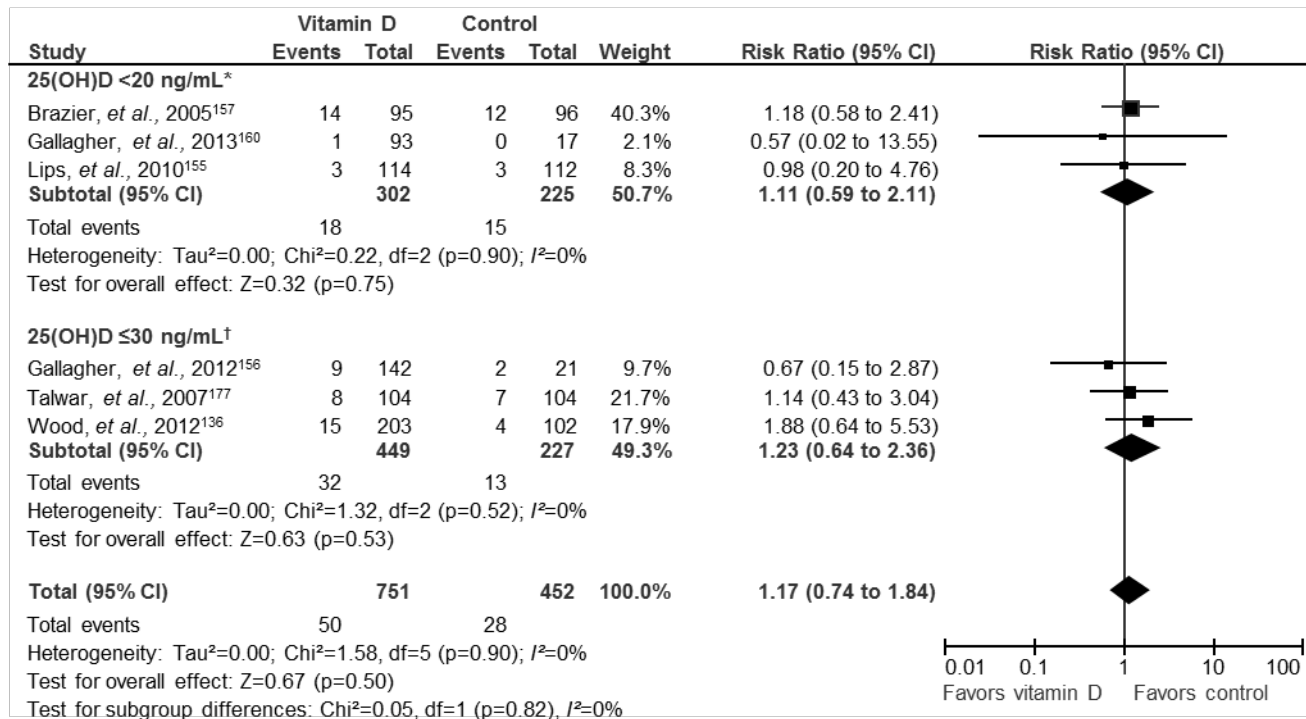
| Study | Vitamin D Events | Vitamin D Total | Control Events | Control Total | Weight | Risk Ratio (95% CI) | Risk Ratio (95% CI) |
|---|---|---|---|---|---|---|---|
| **25(OH)D <20 ng/mL*** | | | | | | | |
| Brazier, *et al.,* 2005$^{157}$ | 14 | 95 | 12 | 96 | 40.3% | 1.18 (0.58 to 2.41) | |
| Gallagher, *et al.,* 2013$^{160}$ | 1 | 93 | 0 | 17 | 2.1% | 0.57 (0.02 to 13.55) | |
| Lips, *et al.,* 2010$^{155}$ | 3 | 114 | 3 | 112 | 8.3% | 0.98 (0.20 to 4.76) | |
| **Subtotal (95% CI)** | | **302** | | **225** | **50.7%** | **1.11 (0.59 to 2.11)** | |
| Total events | 18 | | 15 | | | | |
| Heterogeneity: Tau²=0.00; Chi²=0.22, df=2 (p=0.90); *I*²=0% | | | | | | | |
| Test for overall effect: Z=0.32 (p=0.75) | | | | | | | |
| **25(OH)D ≤30 ng/mL†** | | | | | | | |
| Gallagher, *et al.,* 2012$^{156}$ | 9 | 142 | 2 | 21 | 9.7% | 0.67 (0.15 to 2.87) | |
| Talwar, *et al.,* 2007$^{177}$ | 8 | 104 | 7 | 104 | 21.7% | 1.14 (0.43 to 3.04) | |
| Wood, *et al.,* 2012$^{136}$ | 15 | 203 | 4 | 102 | 17.9% | 1.88 (0.64 to 5.53) | |
| **Subtotal (95% CI)** | | **449** | | **227** | **49.3%** | **1.23 (0.64 to 2.36)** | |
| Total events | 32 | | 13 | | | | |
| Heterogeneity: Tau²=0.00; Chi²=1.32, df=2 (p=0.52); *I*²=0% | | | | | | | |
| Test for overall effect: Z=0.63 (p=0.53) | | | | | | | |
| **Total (95% CI)** | | **751** | | **452** | **100.0%** | **1.17 (0.74 to 1.84)** | |
| Total events | 50 | | 28 | | | | |
| Heterogeneity: Tau²=0.00; Chi²=1.58, df=5 (p=0.90); *I*²=0% | | | | | | | |
| Test for overall effect: Z=0.67 (p=0.50) | | | | | | | |
| Test for subgroup differences: Chi²=0.05, df=1 (p=0.82), *I*²=0% | | | | | | | |

0.01 0.1 1 10 100
Favors vitamin D Favors control